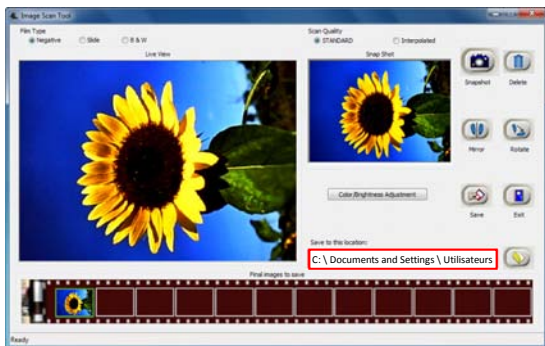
Image Scan Tool

Film Type
Negative
Slide
B & W

Scan Quality
STANDARD
Interpolated

Live View

Snap Shot

Snapshot
Delete

Mirror
Rotate

Color/Brightness Adjustment

Save
Exit

Save to this location:
C: \ Documents and Settings \ Utilisateurs

Final images to save

Ready